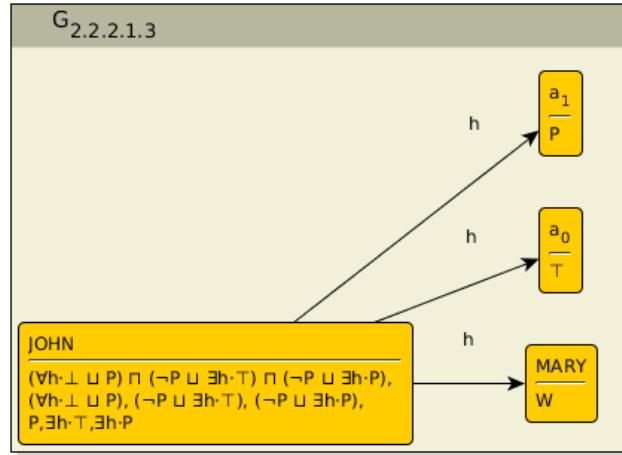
$G_{2.2.2.1.3}$

h

$a_1$

P

h

$a_0$

$\top$

h

JOHN

$(\forall h{\cdot}\bot \sqcup P) \sqcap (\neg P \sqcup \exists h{\cdot}\top) \sqcap (\neg P \sqcup \exists h{\cdot}P)$, $(\forall h{\cdot}\bot \sqcup P)$, $(\neg P \sqcup \exists h{\cdot}\top)$, $(\neg P \sqcup \exists h{\cdot}P)$, $P, \exists h{\cdot}\top, \exists h{\cdot}P$

MARY

W